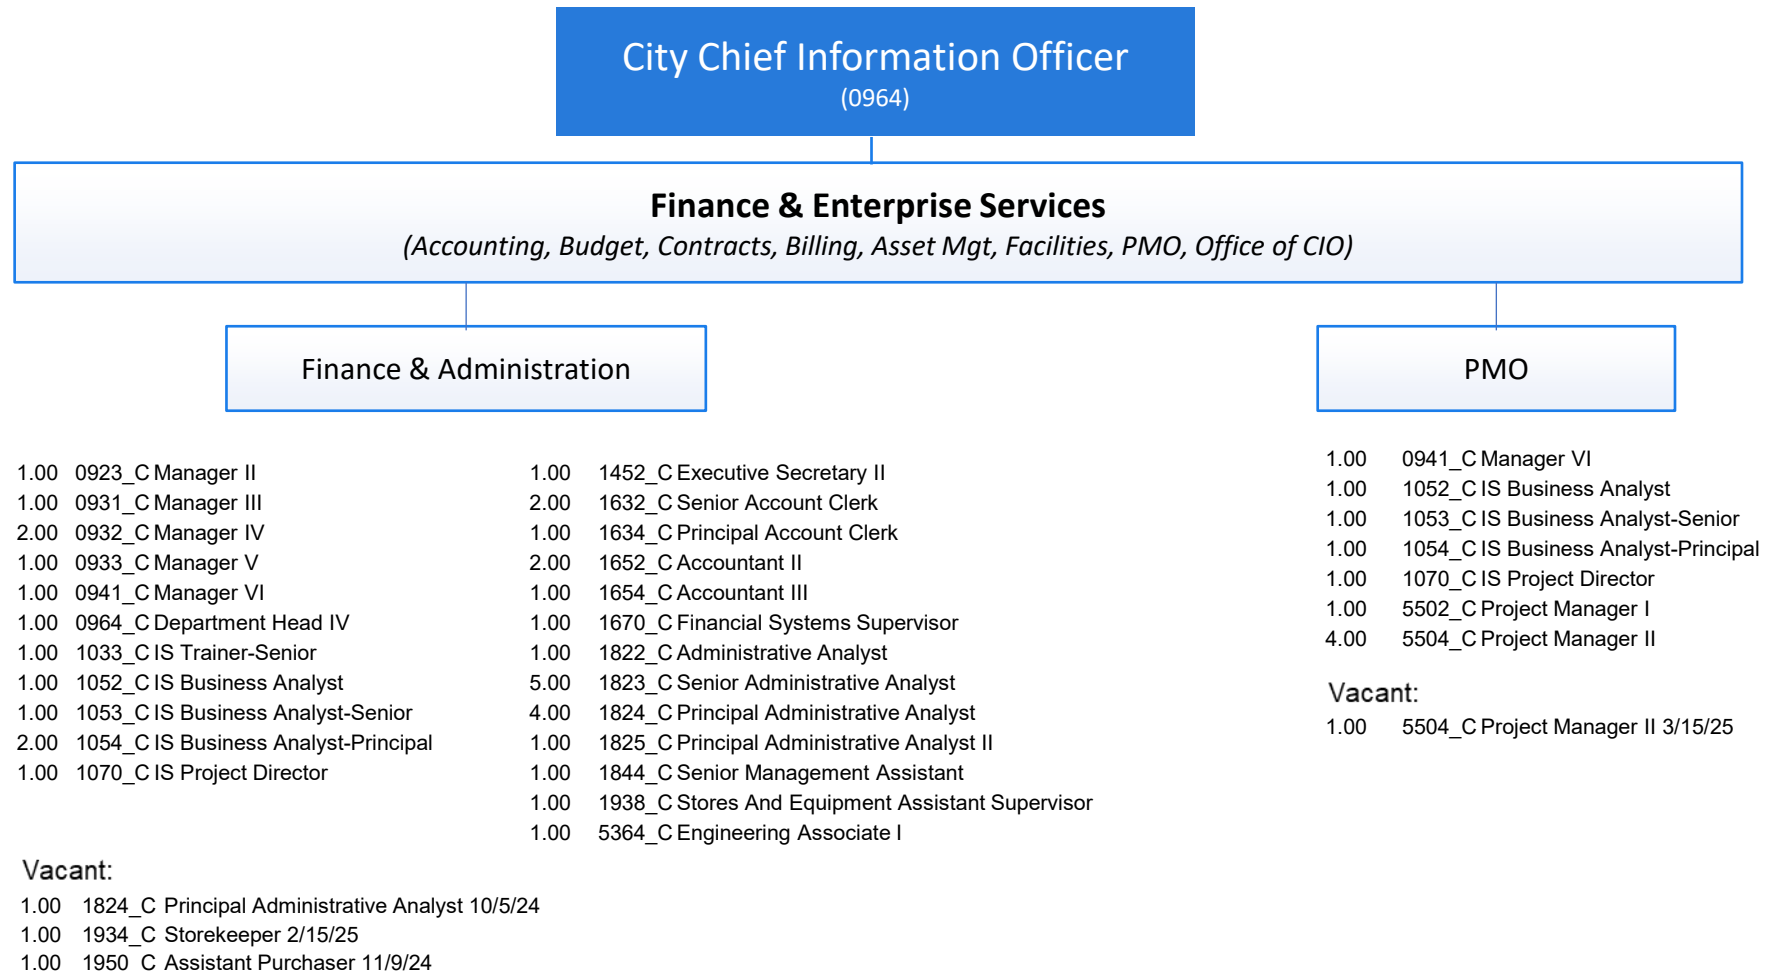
City Chief Information Officer
(0964)

Finance & Enterprise Services
(Accounting, Budget, Contracts, Billing, Asset Mgt, Facilities, PMO, Office of CIO)

Finance & Administration

PMO

1.00 0923_C Manager II
1.00 0931_C Manager III
2.00 0932_C Manager IV
1.00 0933_C Manager V
1.00 0941_C Manager VI
1.00 0964_C Department Head IV
1.00 1033_C IS Trainer-Senior
1.00 1052_C IS Business Analyst
1.00 1053_C IS Business Analyst-Senior
2.00 1054_C IS Business Analyst-Principal
1.00 1070_C IS Project Director

1.00 1452_C Executive Secretary II
2.00 1632_C Senior Account Clerk
1.00 1634_C Principal Account Clerk
2.00 1652_C Accountant II
1.00 1654_C Accountant III
1.00 1670_C Financial Systems Supervisor
1.00 1822_C Administrative Analyst
5.00 1823_C Senior Administrative Analyst
4.00 1824_C Principal Administrative Analyst
1.00 1825_C Principal Administrative Analyst II
1.00 1844_C Senior Management Assistant
1.00 1938_C Stores And Equipment Assistant Supervisor
1.00 5364_C Engineering Associate I

Vacant:
1.00 1824_C Principal Administrative Analyst 10/5/24
1.00 1934_C Storekeeper 2/15/25
1.00 1950_C Assistant Purchaser 11/9/24

1.00 0941_C Manager VI
1.00 1052_C IS Business Analyst
1.00 1053_C IS Business Analyst-Senior
1.00 1054_C IS Business Analyst-Principal
1.00 1070_C IS Project Director
1.00 5502_C Project Manager I
4.00 5504_C Project Manager II

Vacant:
1.00 5504_C Project Manager II 3/15/25